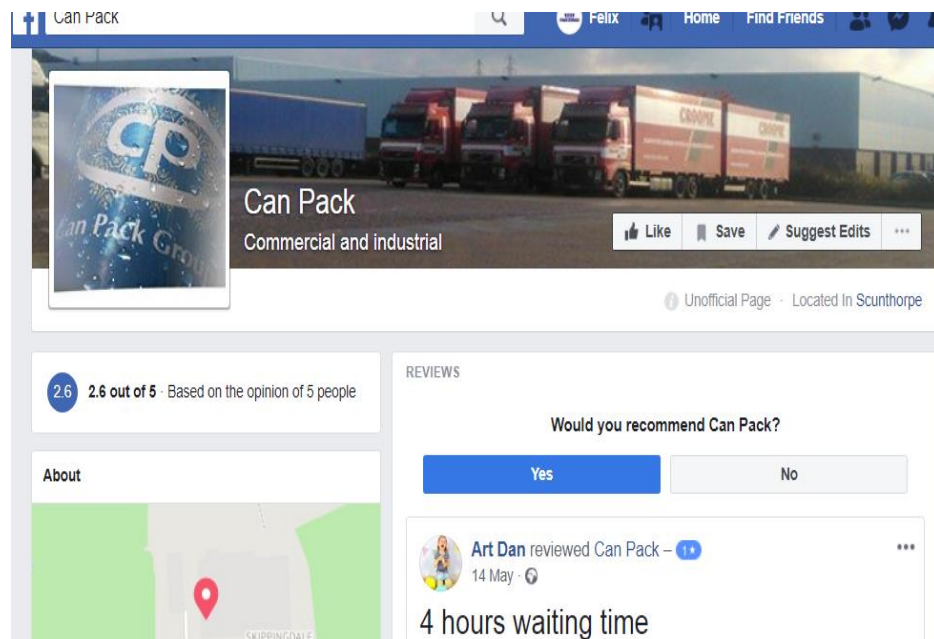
Can Pack

Felix Home Find Friends

CP
Can Pack Group

Can Pack
Commercial and industrial

Like Save Suggest Edits ···

Unofficial Page · Located In Scunthorpe

2.6 2.6 out of 5 · Based on the opinion of 5 people

About

SKIPPINGDALE

REVIEWS

Would you recommend Can Pack?

Yes No

Art Dan reviewed Can Pack – 1★
14 May ·

4 hours waiting time